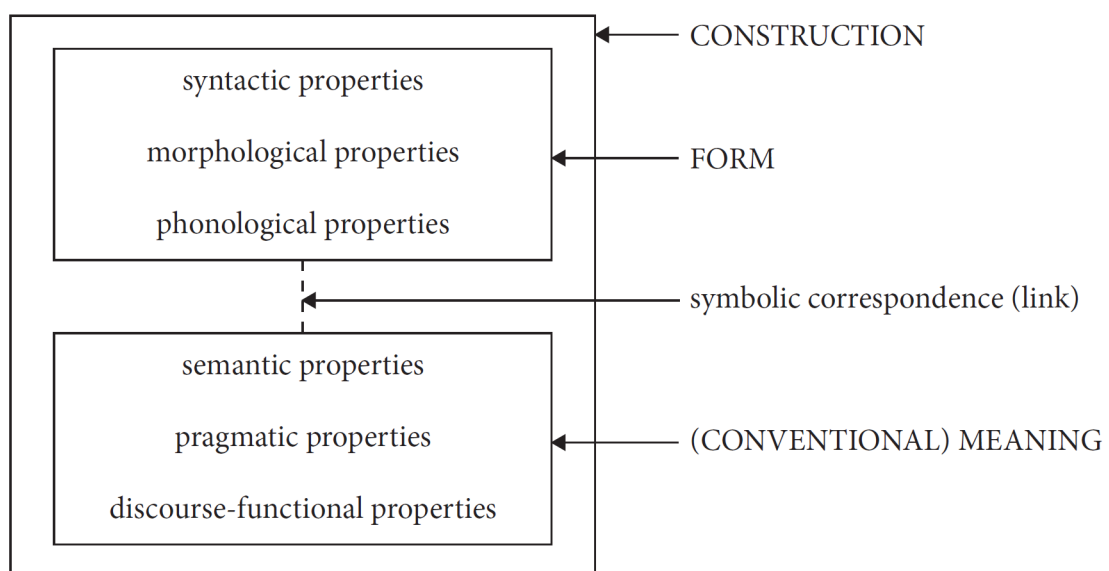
syntactic properties

morphological properties

phonological properties

semantic properties

pragmatic properties

discourse-functional properties

CONSTRUCTION

FORM

symbolic correspondence (link)

(CONVENTIONAL) MEANING